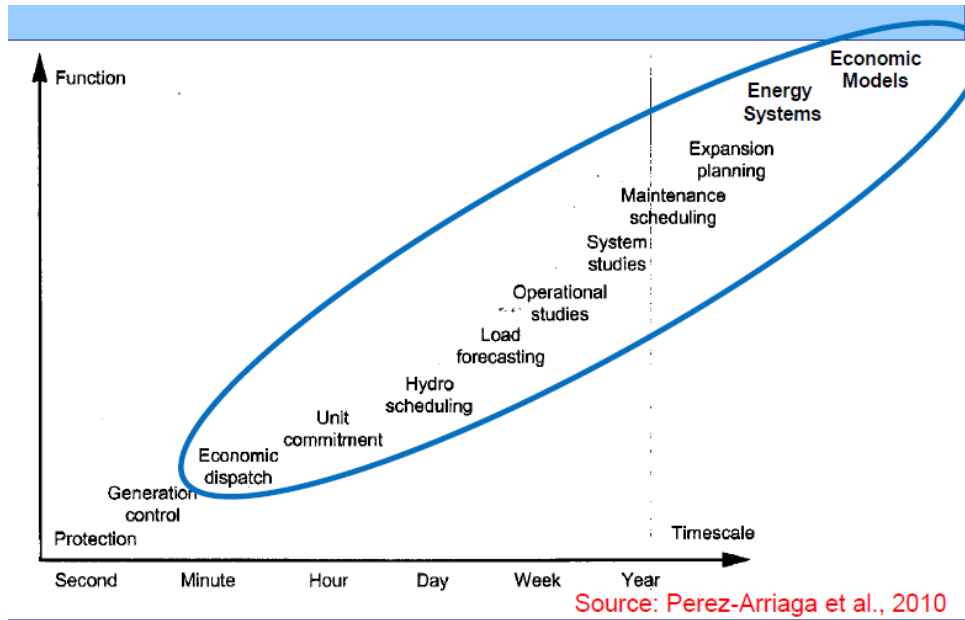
Function

Economic Models

Energy Systems

Expansion planning

Maintenance scheduling

System studies

Operational studies

Load forecasting

Hydro scheduling

Unit commitment

Economic dispatch

Generation control

Protection

Timescale

Second Minute Hour Day Week Year

Source: Perez-Arriaga et al., 2010